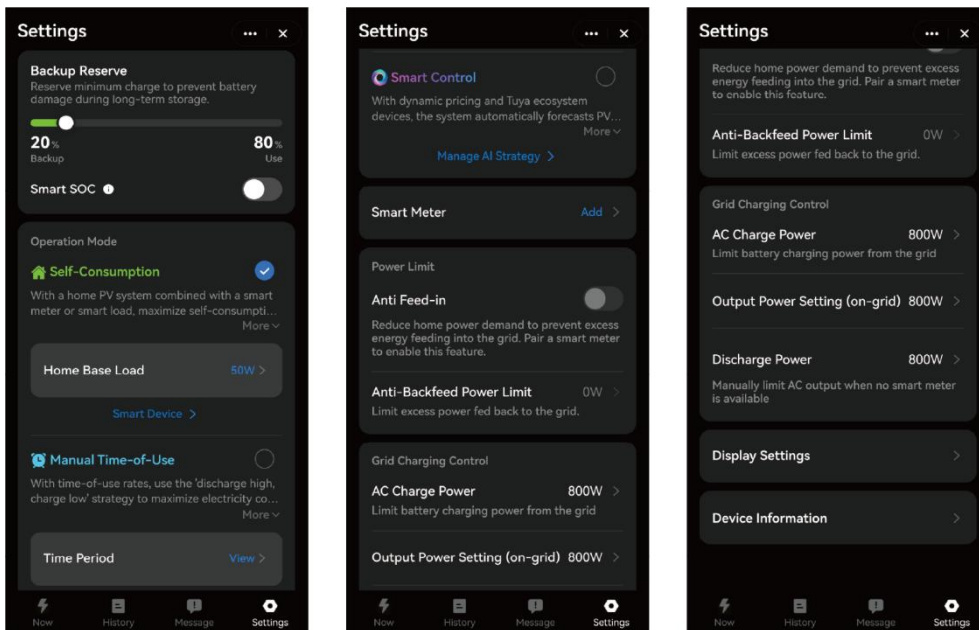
Settings
··· ×

Backup Reserve
Reserve minimum charge to prevent battery damage during long-term storage.

20% Backup
80% Use

Smart SOC

Operation Mode

Self-Consumption
With a home PV system combined with a smart meter or smart load, maximize self-consumpti...
More

Home Base Load 50W >

Smart Device >

Manual Time-of-Use
With time-of-use rates, use the 'discharge high, charge low' strategy to maximize electricity co...
More

Time Period View >

Now History Message Settings

Settings
··· ×

Smart Control
With dynamic pricing and Tuya ecosystem devices, the system automatically forecasts PV...
More

Manage AI Strategy >

Smart Meter Add >

Power Limit

Anti Feed-in
Reduce home power demand to prevent excess energy feeding into the grid. Pair a smart meter to enable this feature.

Anti-Backfeed Power Limit 0W >
Limit excess power fed back to the grid.

Grid Charging Control

AC Charge Power 800W >
Limit battery charging power from the grid

Output Power Setting (on-grid) 800W >

Now History Message Settings

Settings
··· ×

Reduce home power demand to prevent excess energy feeding into the grid. Pair a smart meter to enable this feature.

Anti-Backfeed Power Limit 0W >
Limit excess power fed back to the grid.

Grid Charging Control

AC Charge Power 800W >
Limit battery charging power from the grid

Output Power Setting (on-grid) 800W >

Discharge Power 800W >
Manually limit AC output when no smart meter is available

Display Settings >

Device Information >

Now History Message Settings